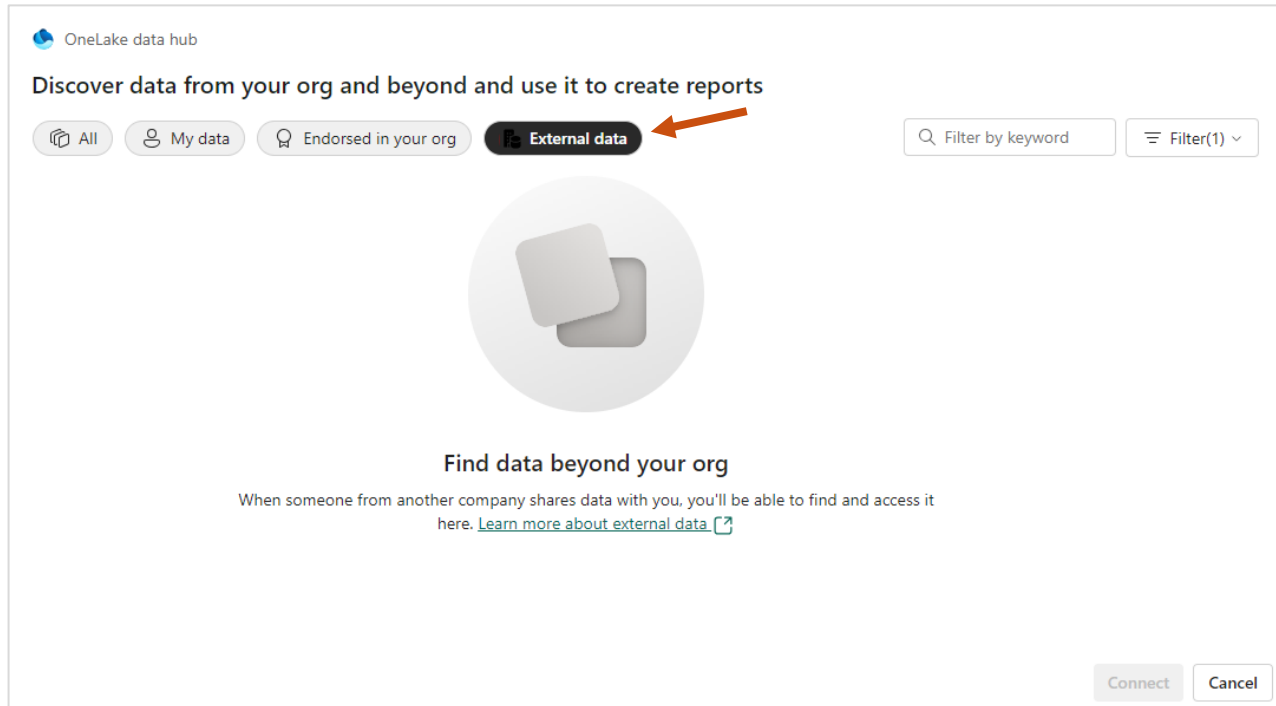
OneLake data hub

Discover data from your org and beyond and use it to create reports

All

My data

Endorsed in your org

External data

Filter by keyword

Filter(1)

Find data beyond your org

When someone from another company shares data with you, you'll be able to find and access it here. Learn more about external data

Connect

Cancel